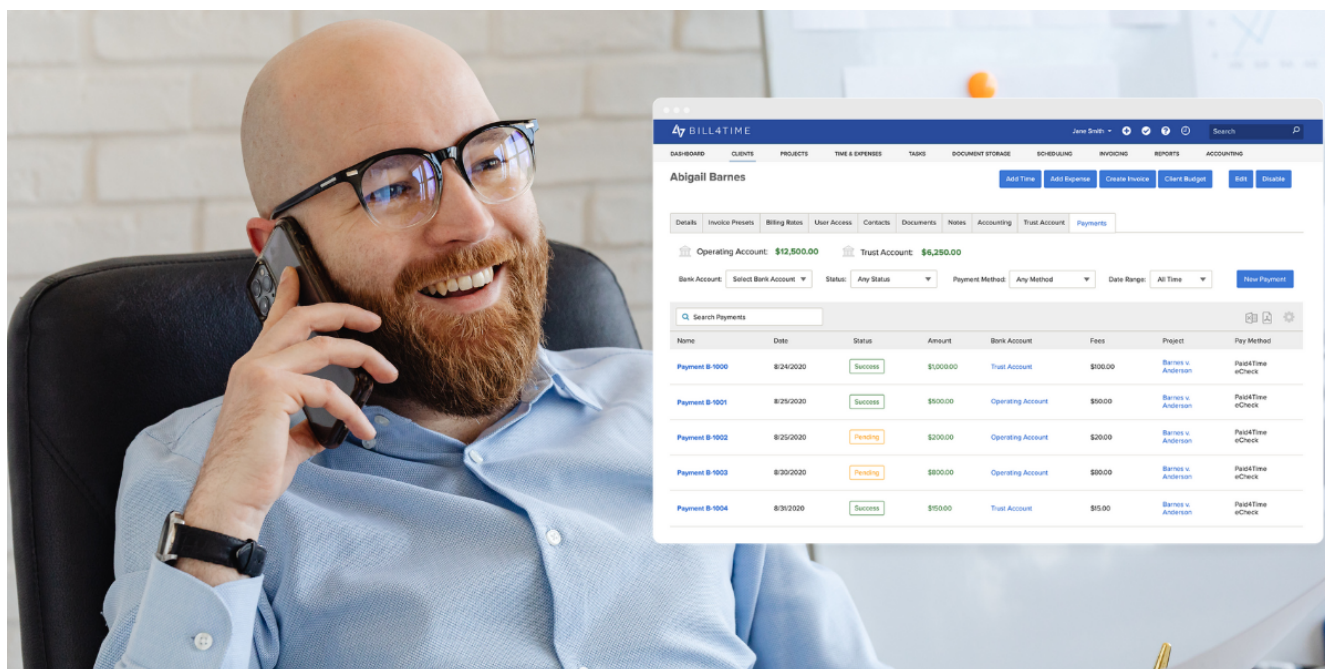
BILL4TIME

Jane Smith

Search

DASHBOARD CLIENTS PROJECTS TIME & EXPENSES TASKS DOCUMENT STORAGE SCHEDULING INVOICING REPORTS ACCOUNTING

Abigail Barnes

Add Time Add Expense Create Invoice Client Budget Edit Disable

Details Invoice Presets Billing Rates User Access Contacts Documents Notes Accounting Trust Account Payments

Operating Account: $12,500.00 Trust Account: $6,250.00

Bank Account: Select Bank Account Status: Any Status Payment Method: Any Method Date Range: All Time New Payment

Search Payments

| Name | Date | Status | Amount | Bank Account | Fees | Project | Pay Method |
|---|---|---|---|---|---|---|---|
| Payment B-1000 | 8/24/2020 | Success | $1,000.00 | Trust Account | $100.00 | Barnes v. Anderson | Paid4Time eCheck |
| Payment B-1001 | 8/25/2020 | Success | $500.00 | Operating Account | $50.00 | Barnes v. Anderson | Paid4Time eCheck |
| Payment B-1002 | 8/25/2020 | Pending | $200.00 | Operating Account | $20.00 | Barnes v. Anderson | Paid4Time eCheck |
| Payment B-1003 | 8/30/2020 | Pending | $800.00 | Operating Account | $80.00 | Barnes v. Anderson | Paid4Time eCheck |
| Payment B-1004 | 8/31/2020 | Success | $150.00 | Trust Account | $15.00 | Barnes v. Anderson | Paid4Time eCheck |